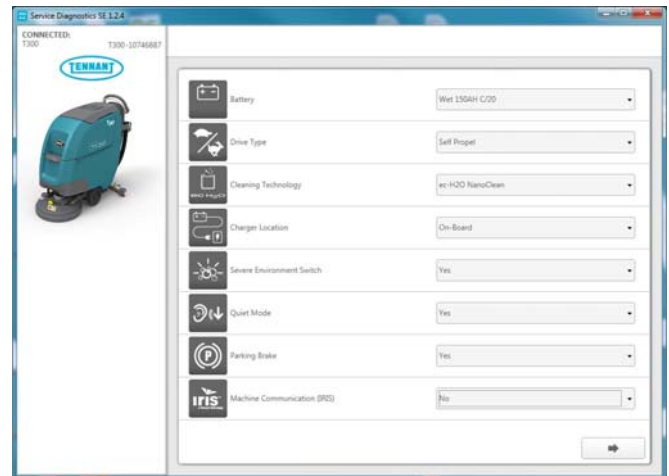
Service Diagnostics SE 1.2.4

CONNECTED:
T300
T300-10746687

TENNANT

Battery
Wet 150AH C/20

Drive Type
Self Propel

Cleaning Technology
ec-H2O NanoClean

Charger Location
On-Board

Severe Environment Switch
Yes

Quiet Mode
Yes

Parking Brake
Yes

iris

Machine Communication (IRIS)
No